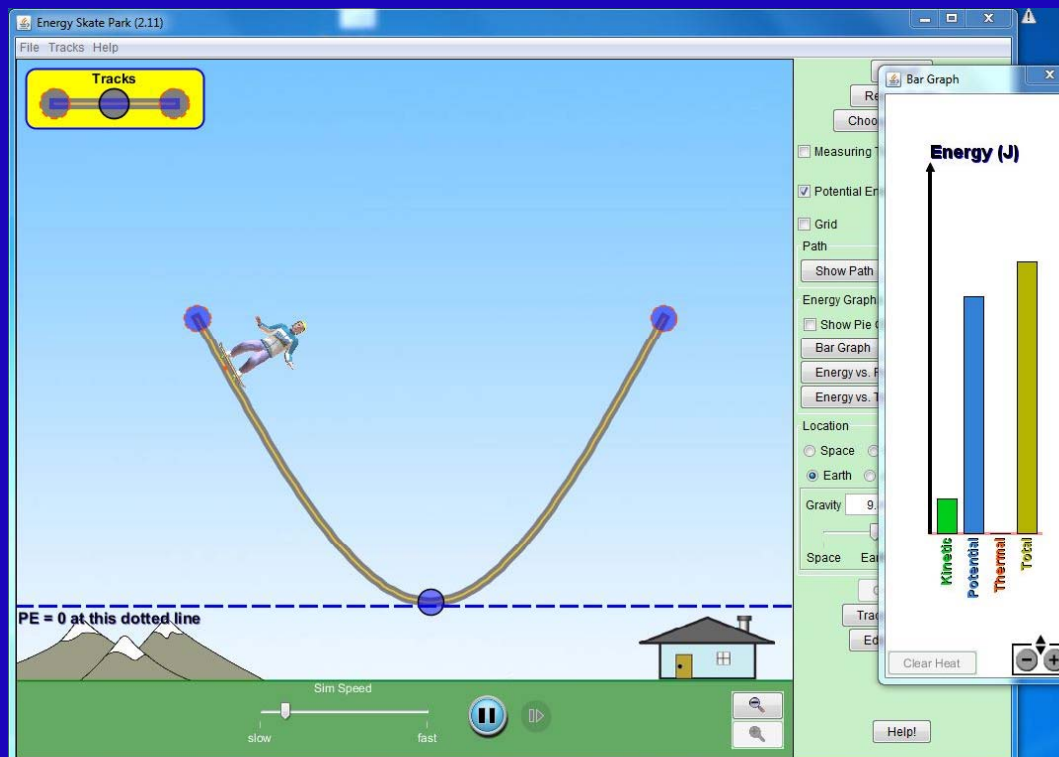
Energy Skate Park (2.11)
File Tracks Help
Tracks
Re
Choo
Measuring T
Potential En
Grid
Path
Show Path
Energy Graph
Show Pie C
Bar Graph
Energy vs. P
Energy vs. T
Location
Space
Earth
Gravity 9.
Space Ear
C
Trac
Ed
Help!
Bar Graph
Energy (J)
Kinetic
Potential
Thermal
Total
Clear Heat
PE = 0 at this dotted line
Sim Speed
slow
fast